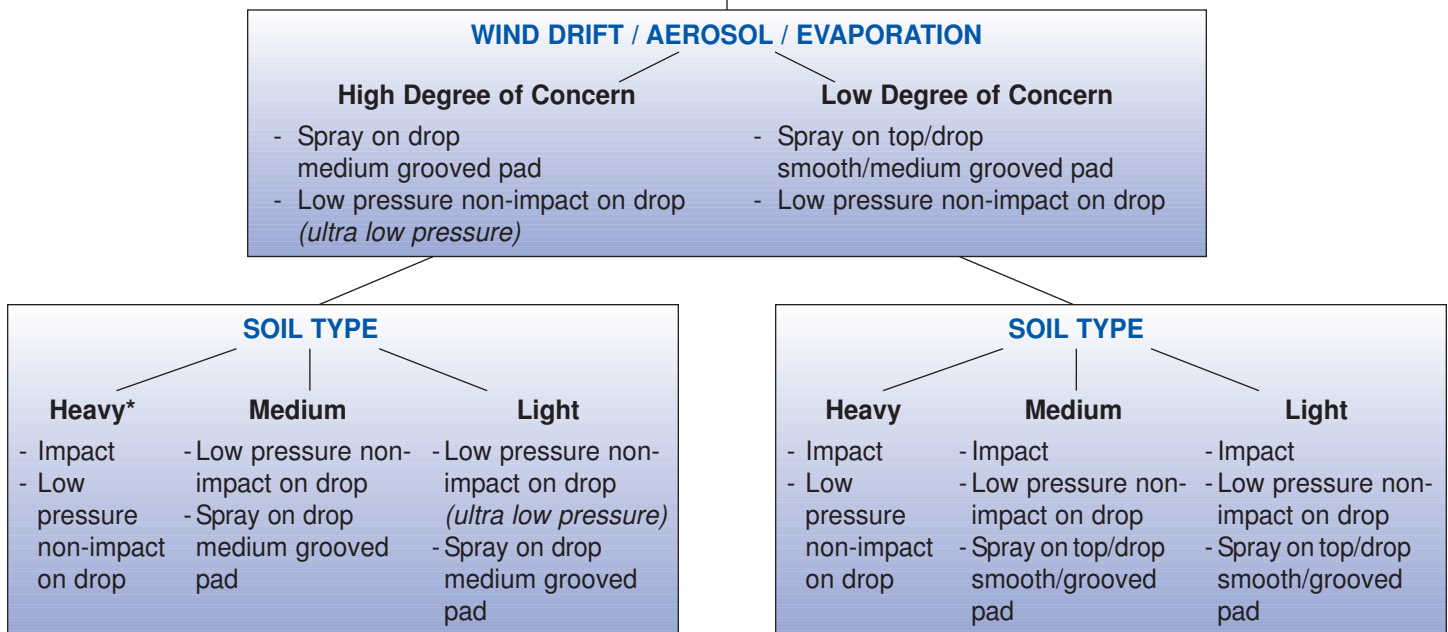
WIND DRIFT / AEROSOL / EVAPORATION

High Degree of Concern
- Spray on drop medium grooved pad
- Low pressure non-impact on drop *(ultra low pressure)*

Low Degree of Concern
- Spray on top/drop smooth/medium grooved pad
- Low pressure non-impact on drop

SOIL TYPE

Heavy*
- Impact
- Low pressure non-impact on drop

Medium
- Low pressure non-impact on drop
- Spray on drop medium grooved pad

Light
- Low pressure non-impact on drop *(ultra low pressure)*
- Spray on drop medium grooved pad

SOIL TYPE

Heavy
- Impact
- Low pressure non-impact on drop

Medium
- Impact
- Low pressure non-impact on drop
- Spray on top/drop smooth/grooved pad

Light
- Impact
- Low pressure non-impact on drop
- Spray on top/drop smooth/grooved pad